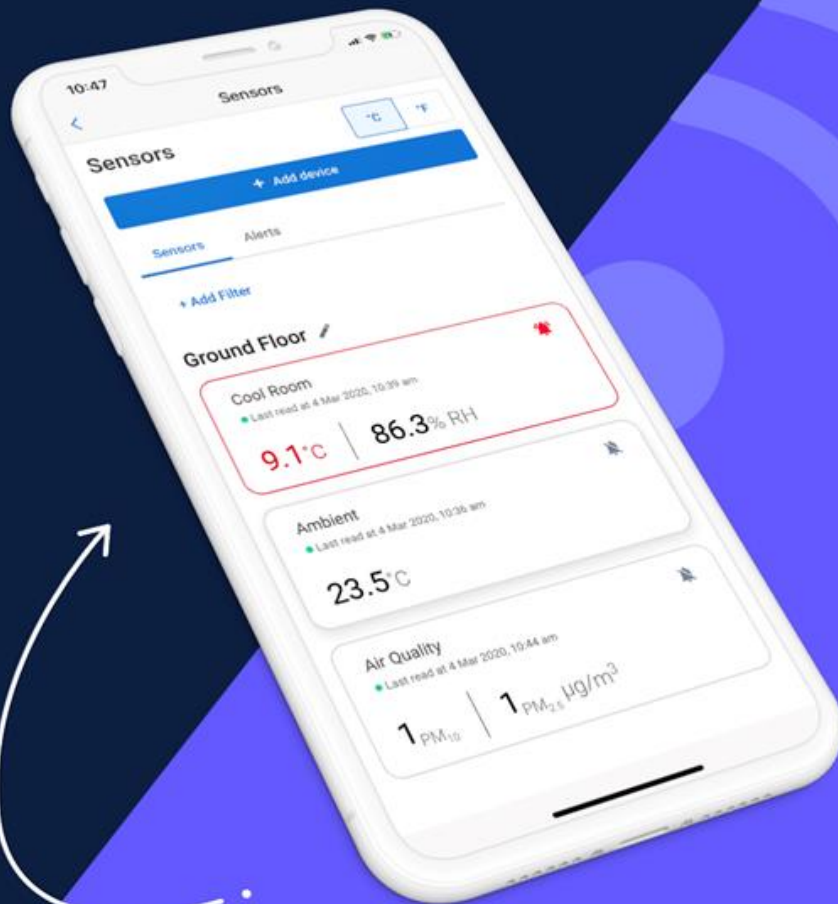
10:47

Sensors

°C °F

Sensors

+ Add device

Sensors Alerts

+ Add Filter

Ground Floor

Cool Room
Last read at 4 Mar 2020, 10:39 am

9.1°C | 86.3% RH

Ambient
Last read at 4 Mar 2020, 10:36 am

23.5°C

Air Quality
Last read at 4 Mar 2020, 10:44 am

1 $_{PM_{10}}$ | 1 $_{PM_{2.5}}$ $\mu g/m^3$